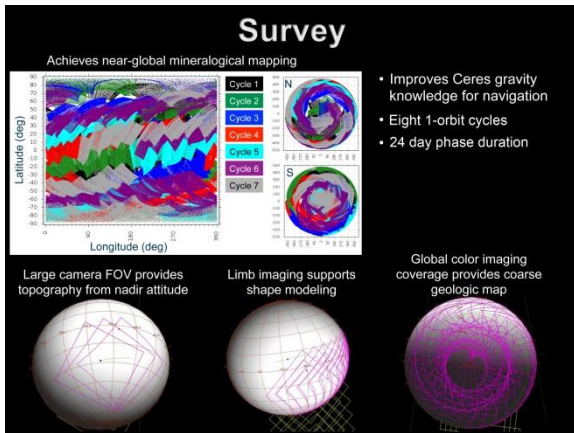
Survey

Achieves near-global mineralogical mapping

| |
|---|
| Cycle 1 |
| Cycle 2 |
| Cycle 3 |
| Cycle 4 |
| Cycle 5 |
| Cycle 6 |
| Cycle 7 |

Latitude (deg)

90 80 70 60 50 40 30 20 10 0 -10 -20 -30 -40 -50 -60 -70 -80 -90

0 90 180 270 360

Longitude (deg)

N

S

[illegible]

• Improves Ceres gravity knowledge for navigation
• Eight 1-orbit cycles
• 24 day phase duration

Large camera FOV provides topography from nadir attitude

Limb imaging supports shape modeling

Global color imaging coverage provides coarse geologic map